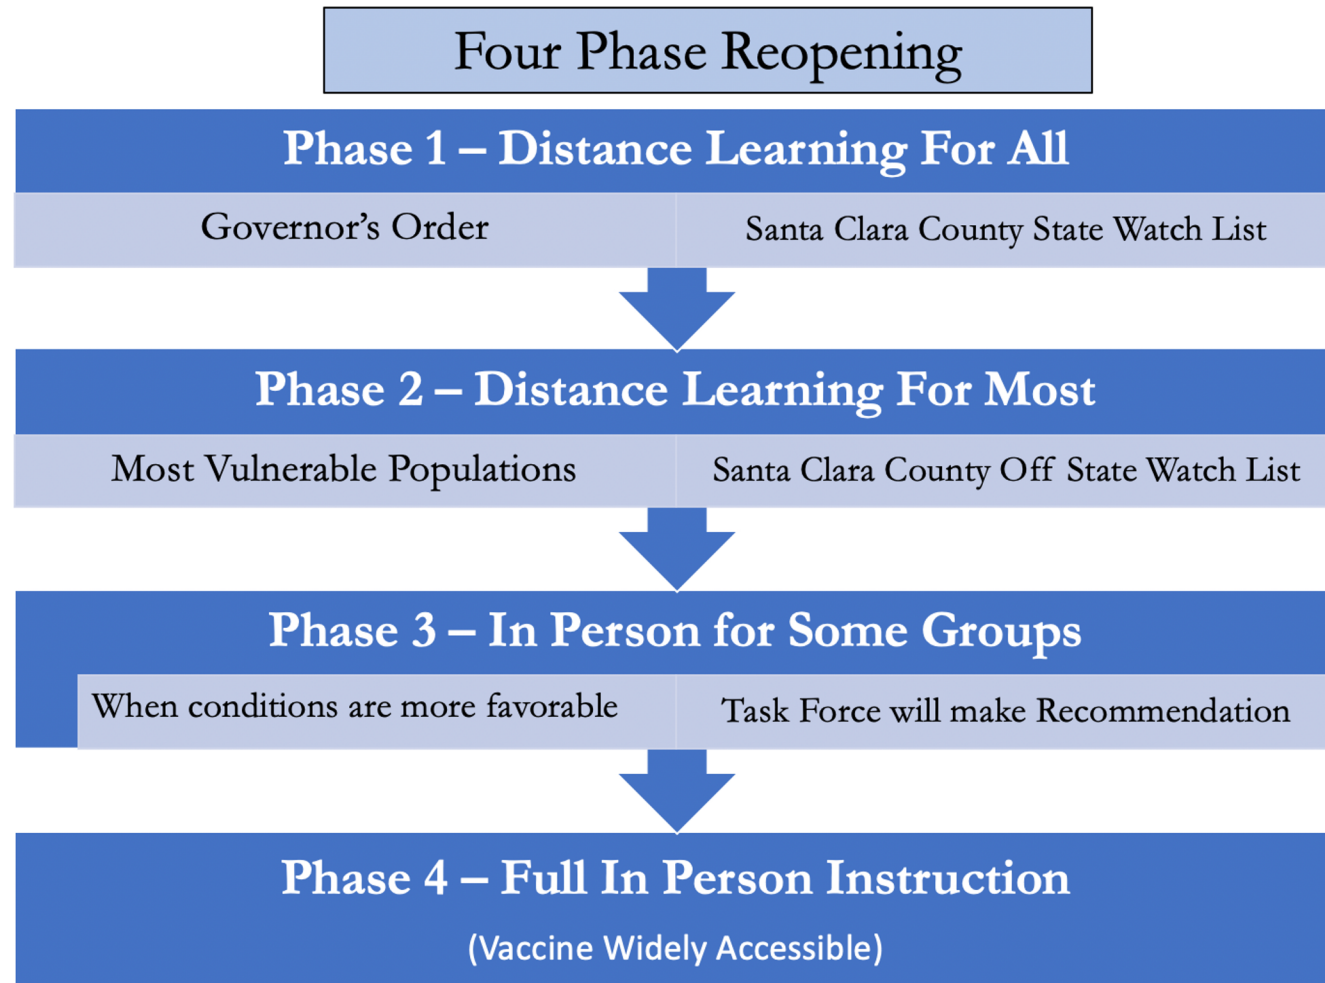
Four Phase Reopening

Phase 1 – Distance Learning For All

Governor's Order

Santa Clara County State Watch List

Phase 2 – Distance Learning For Most

Most Vulnerable Populations

Santa Clara County Off State Watch List

Phase 3 – In Person for Some Groups

When conditions are more favorable

Task Force will make Recommendation

Phase 4 – Full In Person Instruction

(Vaccine Widely Accessible)